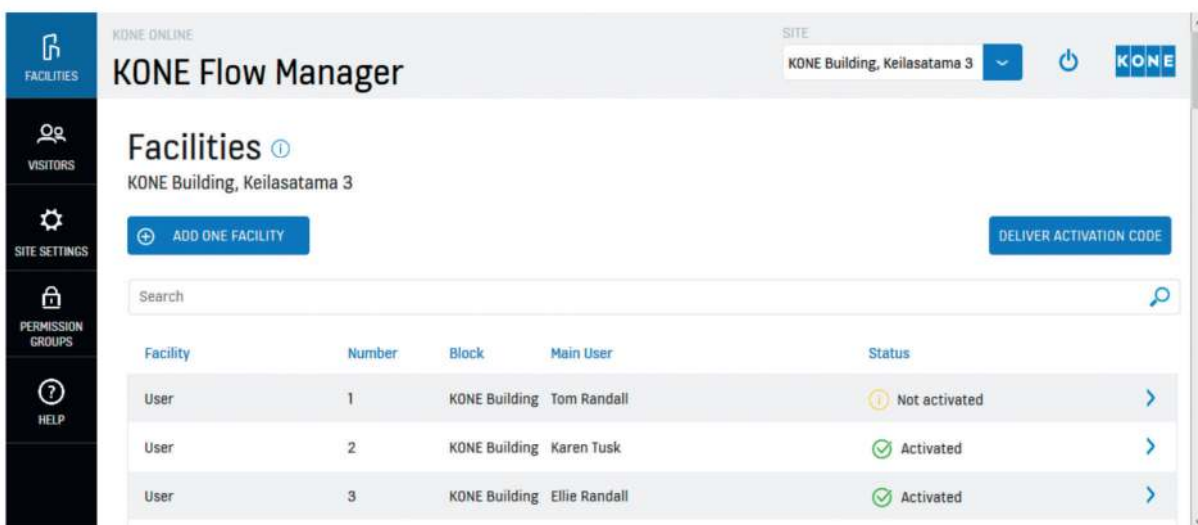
FACILITIES

VISITORS

SITE SETTINGS

PERMISSION GROUPS

HELP

KONE ONLINE

KONE Flow Manager

SITE

KONE Building, Keilasatama 3

KONE

Facilities

KONE Building, Keilasatama 3

ADD ONE FACILITY

DELIVER ACTIVATION CODE

Search

| Facility | Number | Block | Main User | Status |
|---|---|---|---|---|
| User | 1 | KONE Building | Tom Randall | Not activated |
| User | 2 | KONE Building | Karen Tusk | Activated |
| User | 3 | KONE Building | Ellie Randall | Activated |